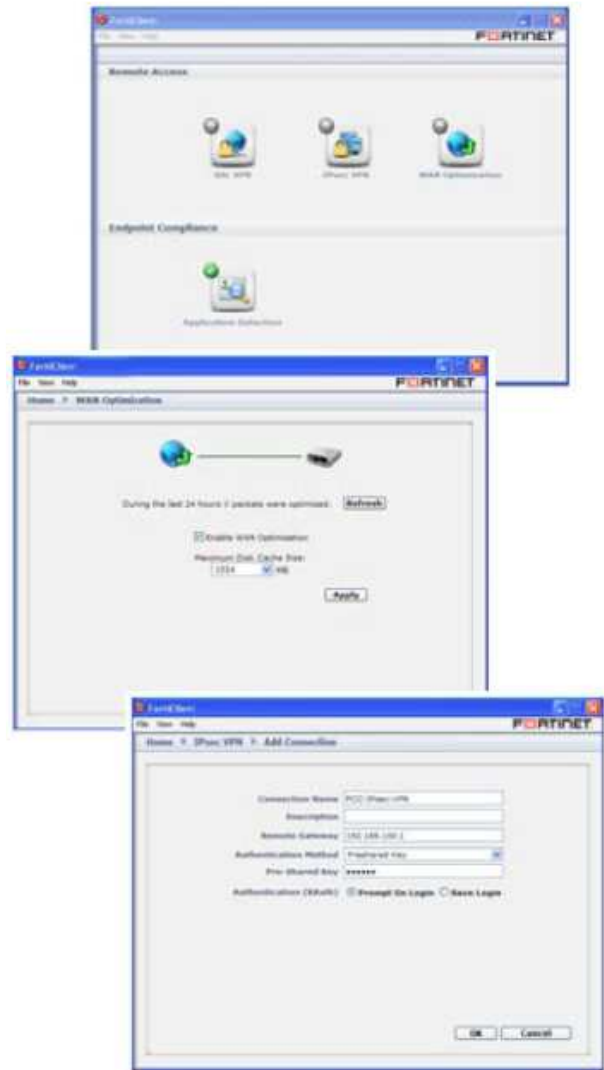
FortiClient
File View Help
FORTINET
Remote Access
SSL VPN
IPsec VPN
WAN Optimization
Endpoint Compliance
Application Detection

FortiClient
File View Help
FORTINET
Home > WAN Optimization
During the last 24 hours 0 packets were optimized. Refresh
Enable WAN Optimization
Maximum Disk Cache Size:
1024 MB
Apply

FortiClient
File View Help
FORTINET
Home > IPsec VPN > Add Connection
Connection Name FCC IPsec VPN
Description
Remote Gateway 192.168.100.1
Authentication Method Preshared Key
Pre-Shared Key ******
Authentication (XAuth) Prompt On Login Save Login
OK Cancel